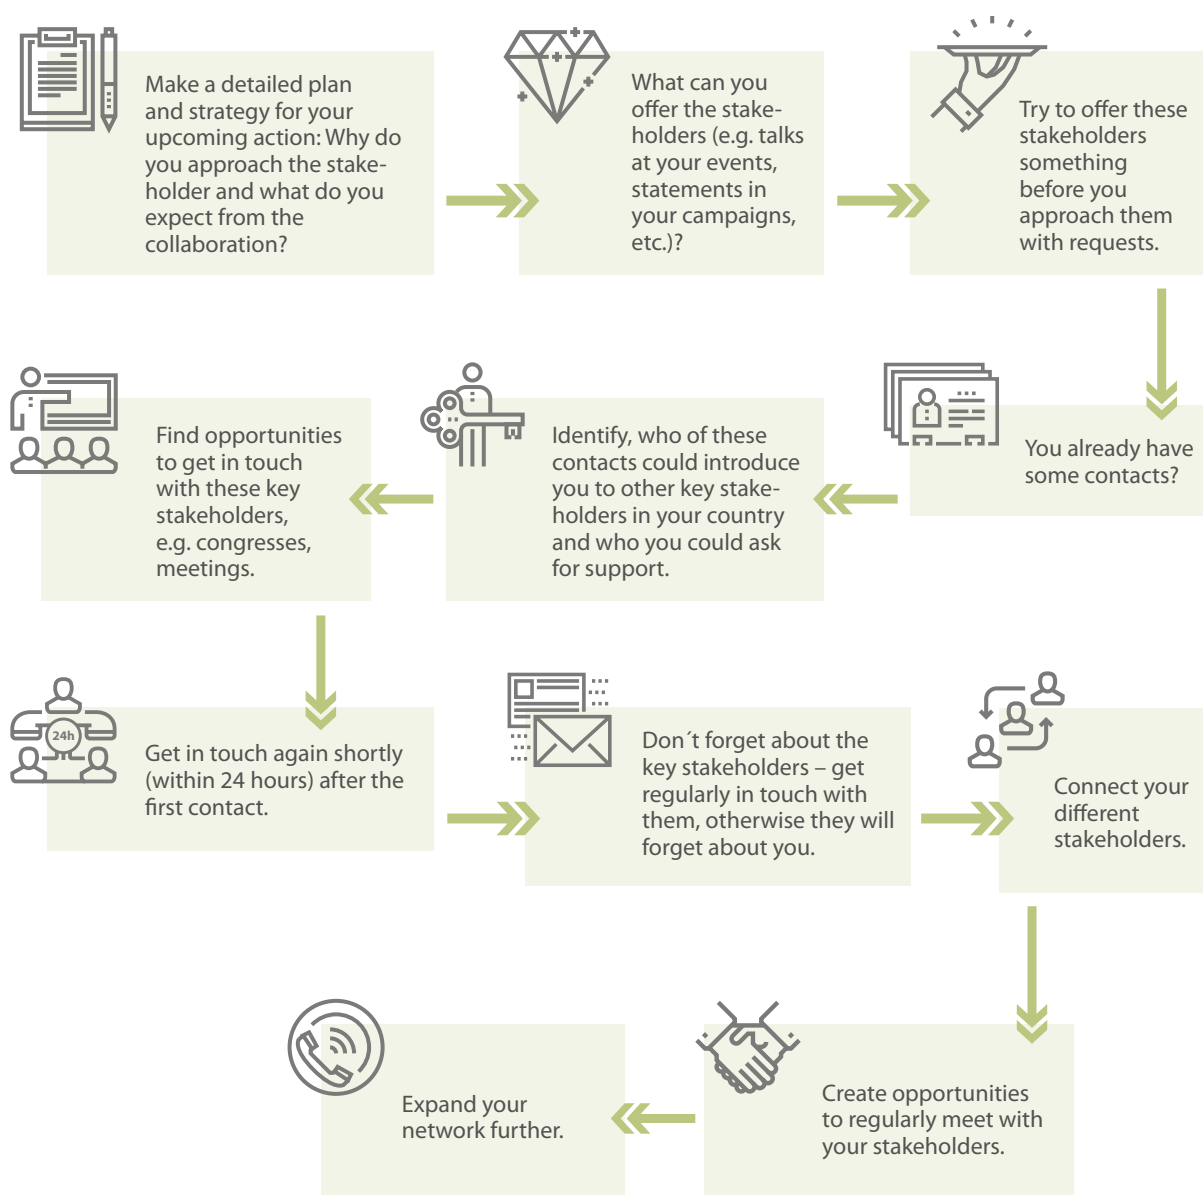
Make a detailed plan and strategy for your upcoming action: Why do you approach the stakeholder and what do you expect from the collaboration?

What can you offer the stakeholders (e.g. talks at your events, statements in your campaigns, etc.)?

Try to offer these stakeholders something before you approach them with requests.

You already have some contacts?

Identify, who of these contacts could introduce you to other key stakeholders in your country and who you could ask for support.

Find opportunities to get in touch with these key stakeholders, e.g. congresses, meetings.

24h

Get in touch again shortly (within 24 hours) after the first contact.

Don´t forget about the key stakeholders – get regularly in touch with them, otherwise they will forget about you.

Connect your different stakeholders.

Create opportunities to regularly meet with your stakeholders.

Expand your network further.